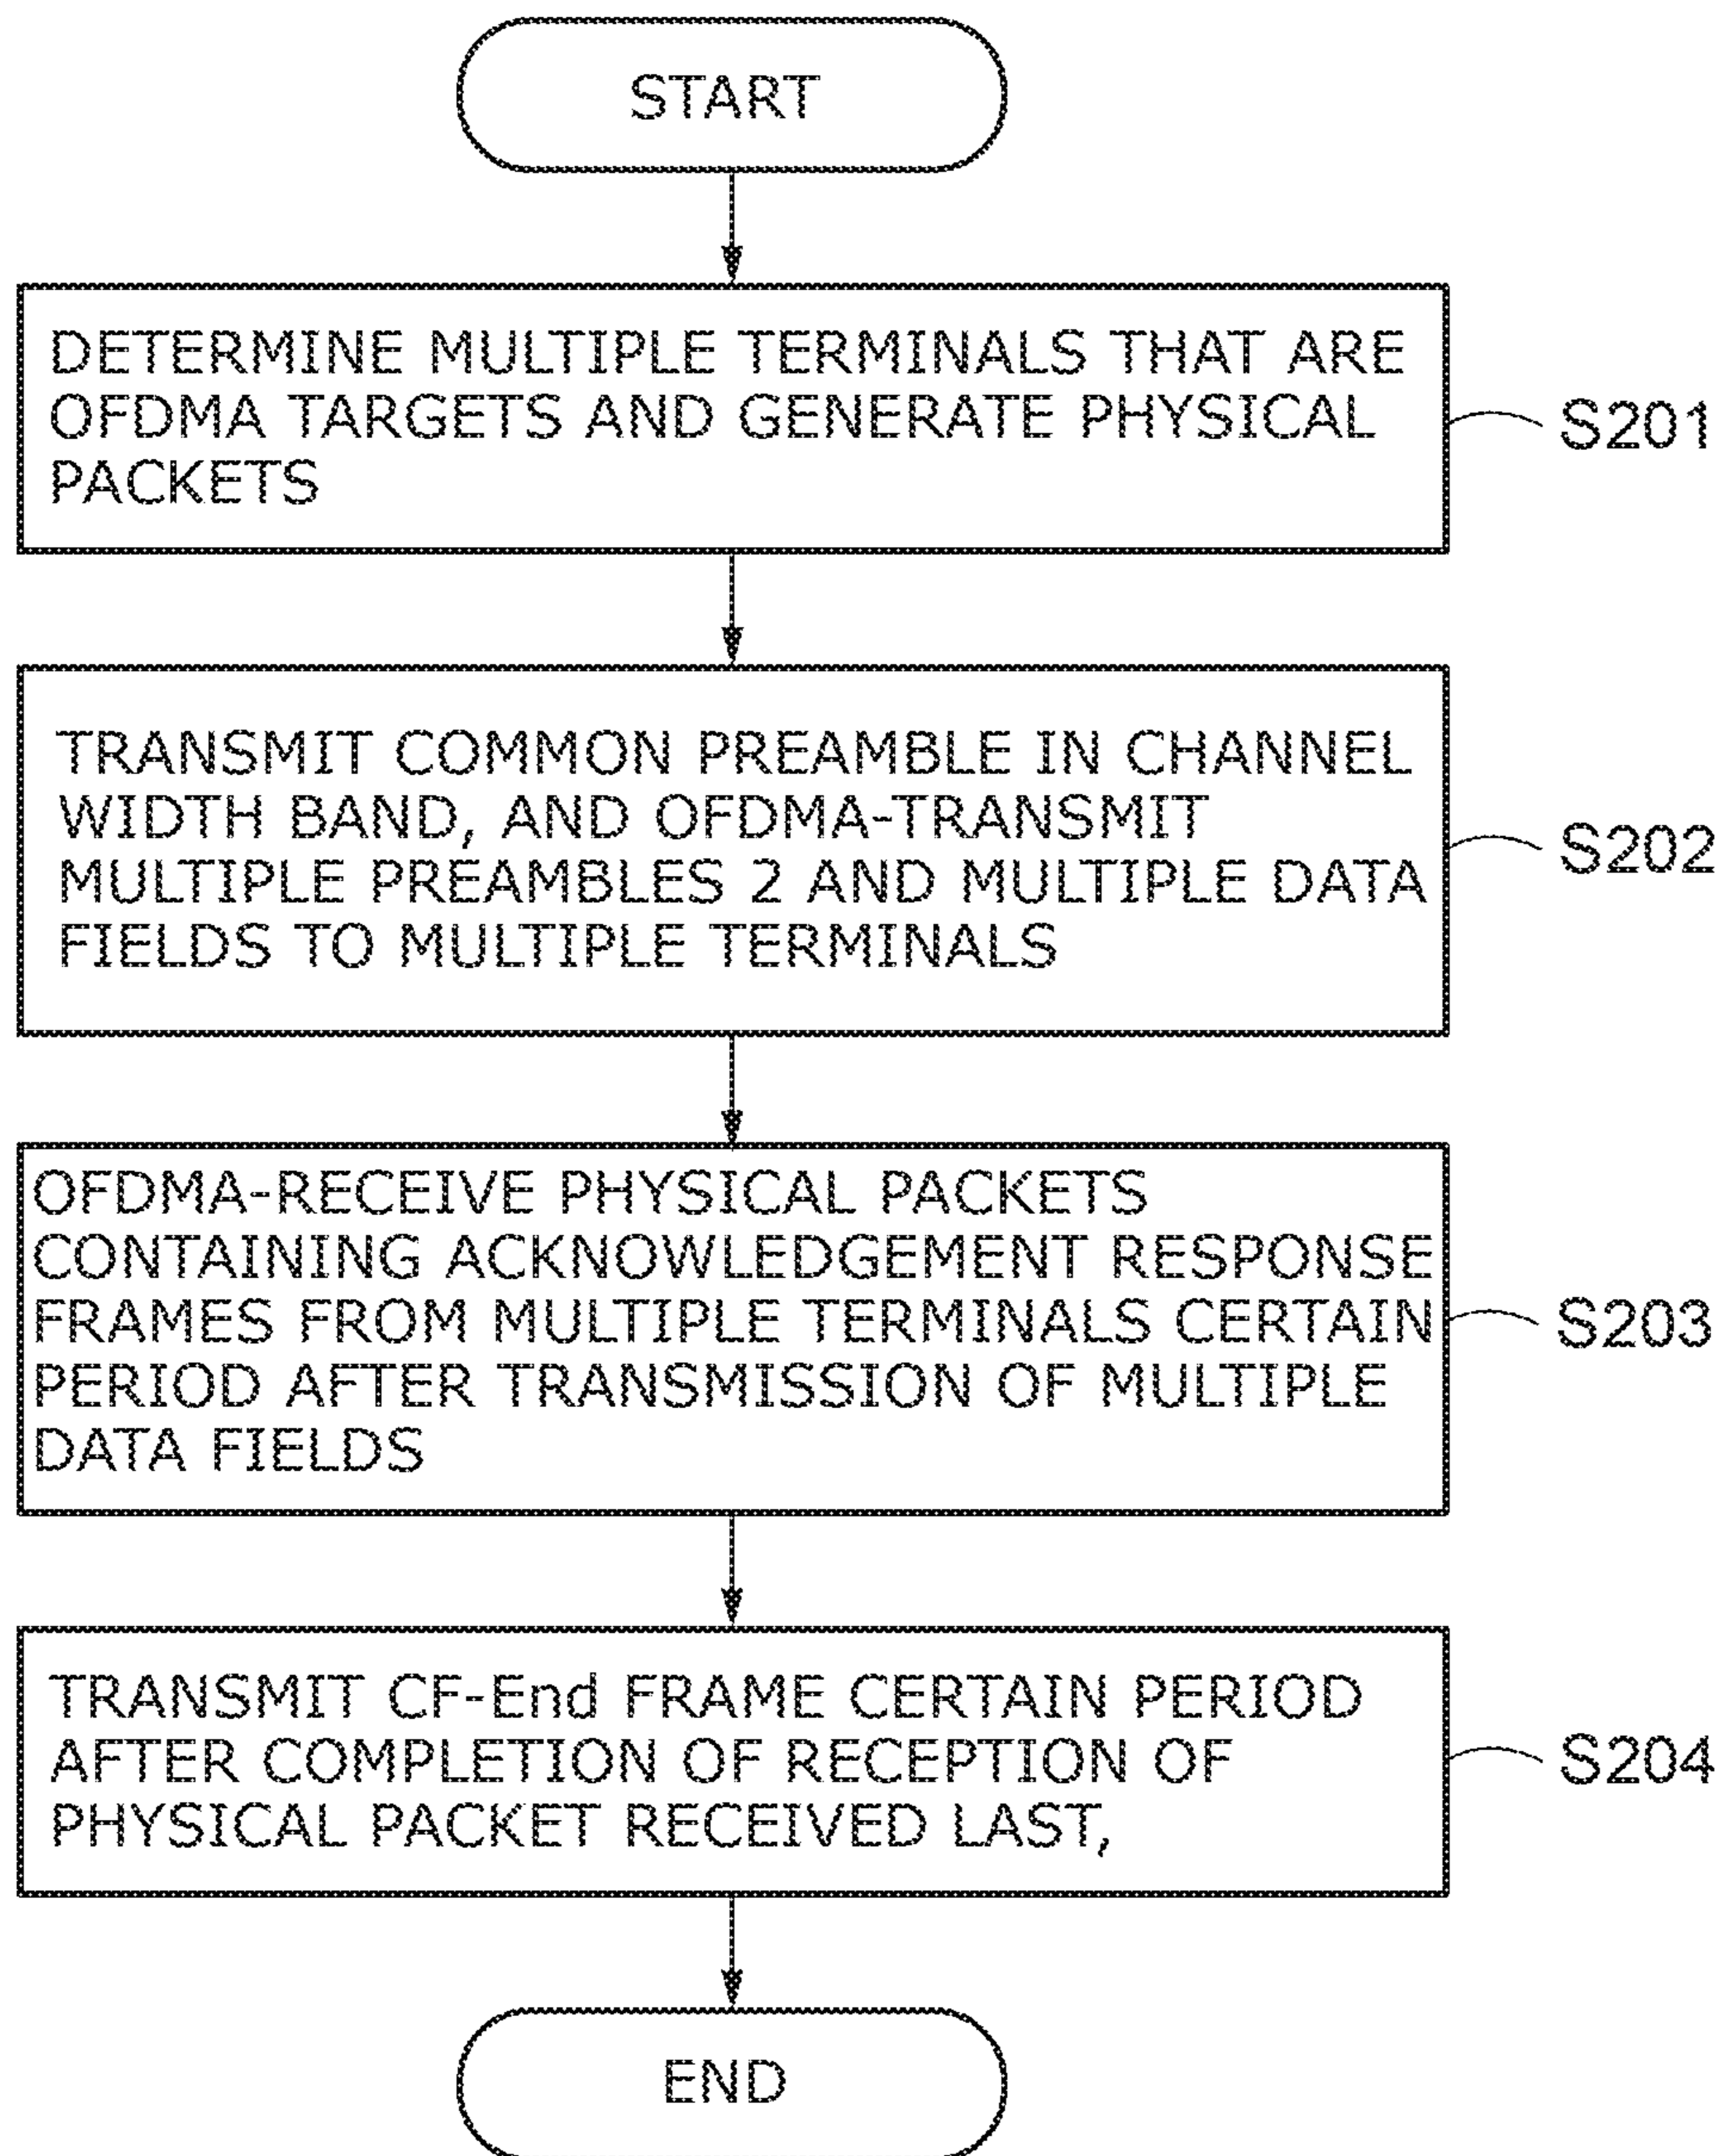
START

DETERMINE MULTIPLE TERMINALS THAT ARE OFDMA TARGETS AND GENERATE PHYSICAL PACKETS

S201

TRANSMIT COMMON PREAMBLE IN CHANNEL WIDTH BAND, AND OFDMA-TRANSMIT MULTIPLE PREAMBLES 2 AND MULTIPLE DATA FIELDS TO MULTIPLE TERMINALS

S202

OFDMA-RECEIVE PHYSICAL PACKETS CONTAINING ACKNOWLEDGEMENT RESPONSE FRAMES FROM MULTIPLE TERMINALS CERTAIN PERIOD AFTER TRANSMISSION OF MULTIPLE DATA FIELDS

S203

TRANSMIT CF-End FRAME CERTAIN PERIOD AFTER COMPLETION OF RECEPTION OF PHYSICAL PACKET RECEIVED LAST,

S204

END